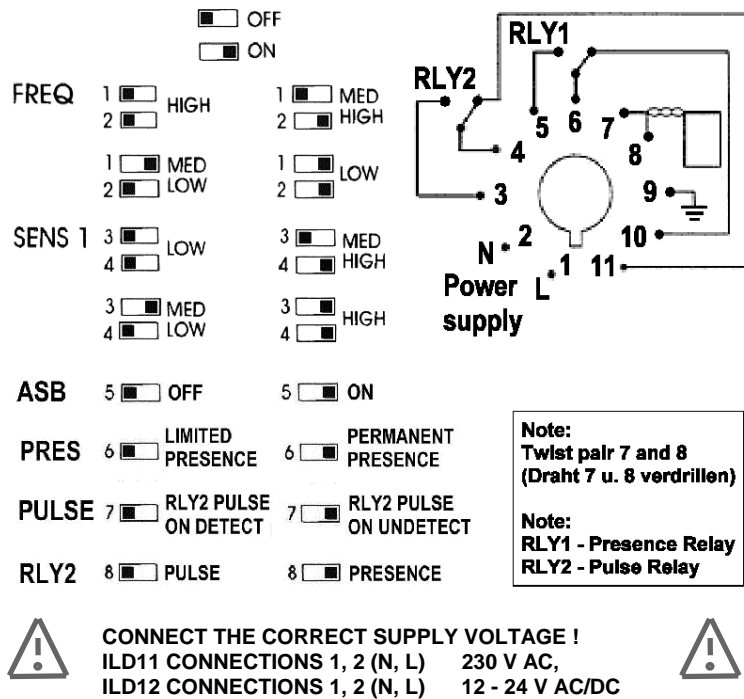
OFF
ON

FREQ 1 2 HIGH
1 2 MED HIGH
1 2 MED LOW
1 2 LOW

SENS 1 3 4 LOW
3 4 MED HIGH
3 4 MED LOW
3 4 HIGH

ASB 5 OFF
5 ON

PRES 6 LIMITED PRESENCE
6 PERMANENT PRESENCE

PULSE 7 RLY2 PULSE ON DETECT
7 RLY2 PULSE ON UNDETECT

RLY2 8 PULSE
8 PRESENCE

RLY1
RLY2
5 6 7
4
8
3
9
N 2
10
Power L 1 11
supply

Note:
Twist pair 7 and 8
(Draht 7 u. 8 verdrillen)

Note:
RLY1 - Presence Relay
RLY2 - Pulse Relay

CONNECT THE CORRECT SUPPLY VOLTAGE !
ILD11 CONNECTIONS 1, 2 (N, L) 230 V AC,
ILD12 CONNECTIONS 1, 2 (N, L) 12 - 24 V AC/DC